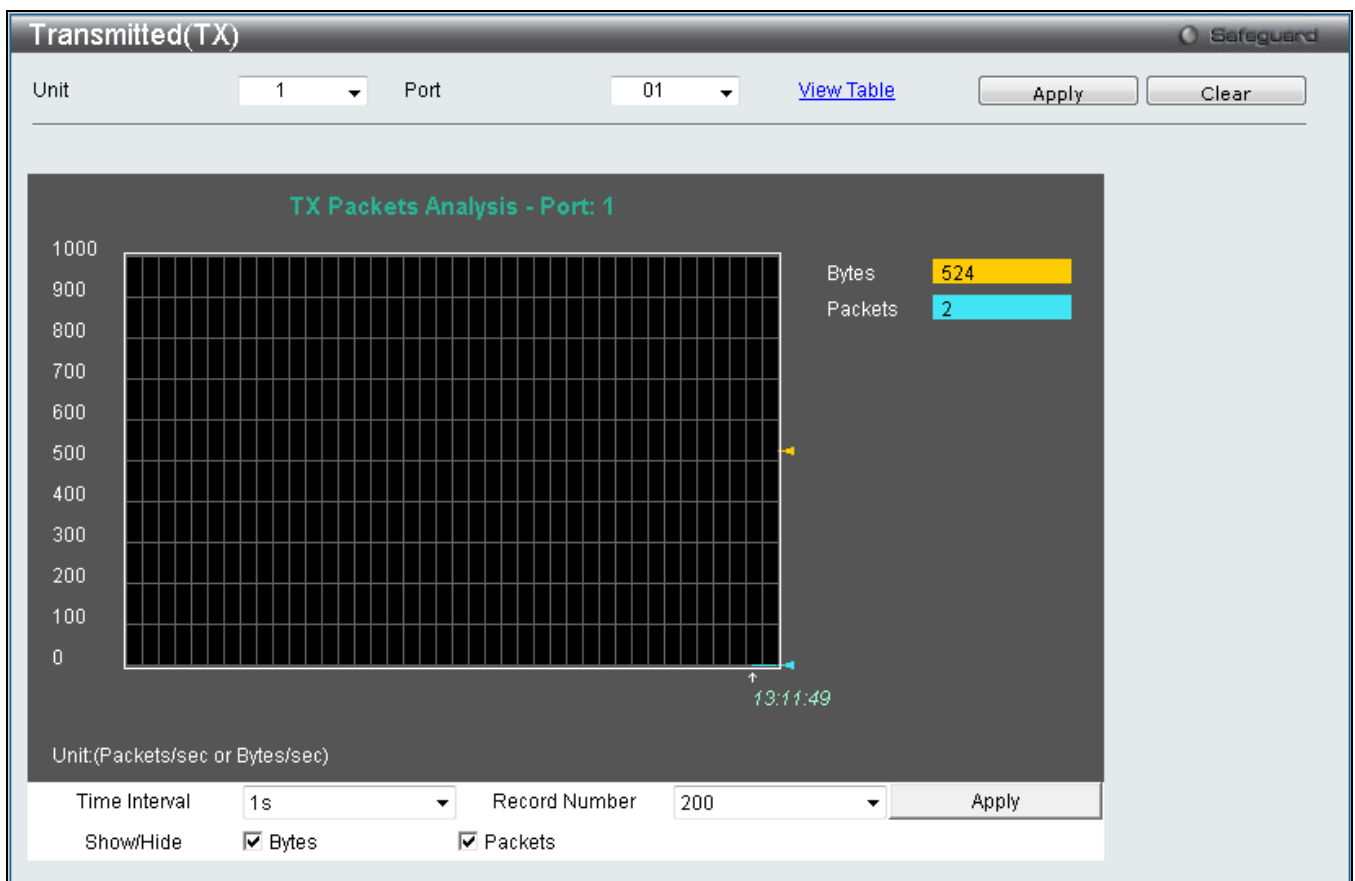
Transmitted(TX)

Safeguard

Unit 1 Port 01 View Table Apply Clear

TX Packets Analysis - Port: 1

1000
900
800
700
600
500
400
300
200
100
0

Bytes 524
Packets 2

13:11:49

Unit:(Packets/sec or Bytes/sec)

Time Interval 1s Record Number 200 Apply

Show/Hide Bytes Packets